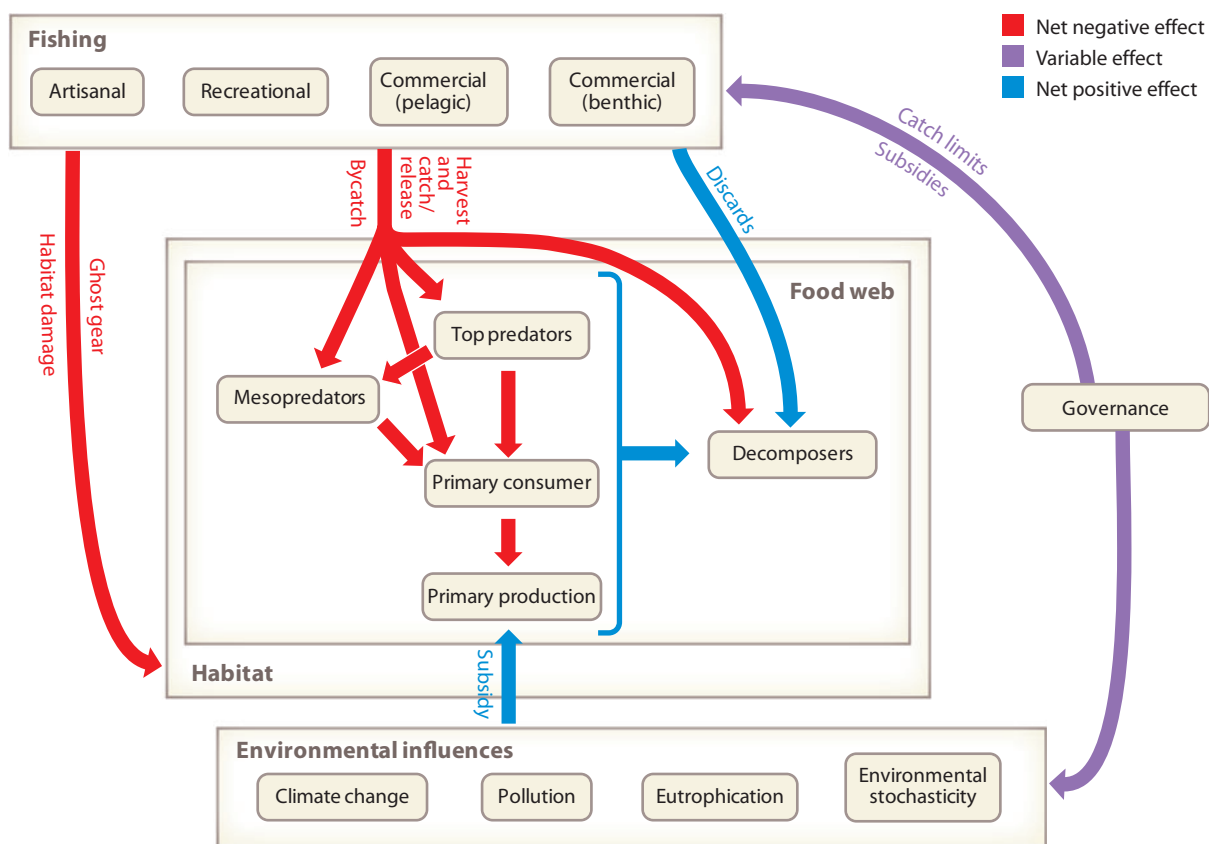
Net negative effect
Variable effect
Net positive effect

Fishing
Artisanal
Recreational
Commercial (pelagic)
Commercial (benthic)

Catch limits
Subsidies

Ghost gear
Habitat damage

Bycatch
Harvest and catch/ release

Discards

Food web
Top predators
Mesopredators
Primary consumer
Primary production
Decomposers

Governance

Habitat

Subsidy

Environmental influences
Climate change
Pollution
Eutrophication
Environmental stochasticity